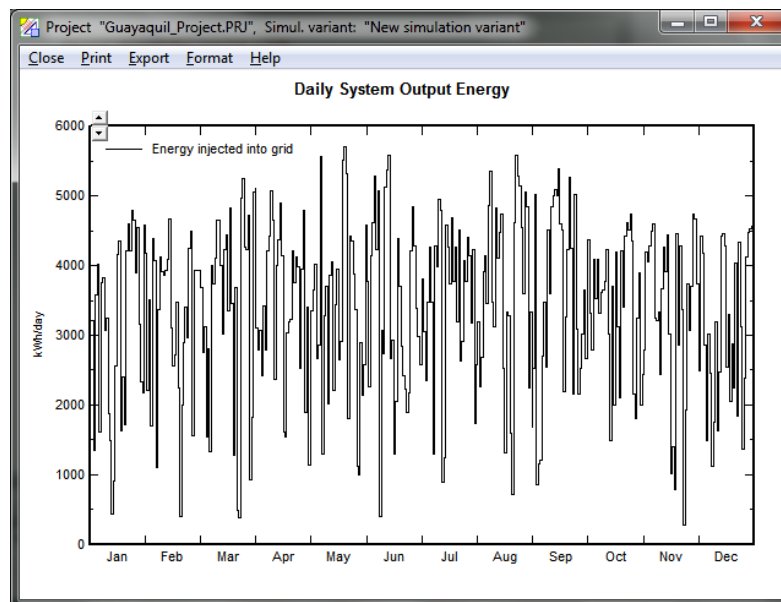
Project "Guayaquil_Project.PRJ", Simul. variant: "New simulation variant"

Close Print Export Format Help

Daily System Output Energy

Energy injected into grid

kWh/day

6000
5000
4000
3000
2000
1000
0

Jan Feb Mar Apr May Jun Jul Aug Sep Oct Nov Dec